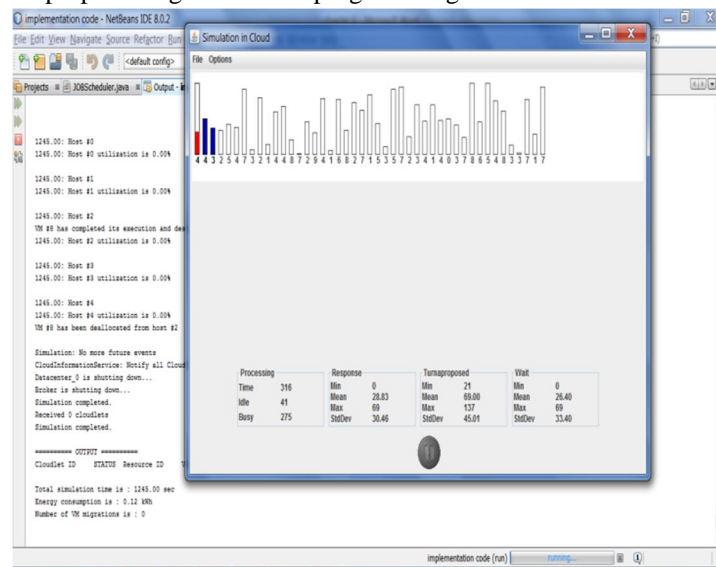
implementation code - NetBeans IDE 8.0.2

File Edit View Navigate Source Refactor Run

<default config>

Projects JOBScheduler.java Output -

1245.00: Host #0
1245.00: Host #0 utilization is 0.00%

1245.00: Host #1
1245.00: Host #1 utilization is 0.00%

1245.00: Host #2
VM #8 has completed its execution and de
1245.00: Host #2 utilization is 0.00%

1245.00: Host #3
1245.00: Host #3 utilization is 0.00%

1245.00: Host #4
1245.00: Host #4 utilization is 0.00%
VM #8 has been deallocated from host #2

Simulation: No more future events
CloudInformationService: Notify all Cloud
Datacenter_0 is shutting down...
Broker is shutting down...
Simulation completed.
Received 0 cloudlets
Simulation completed.

========== OUTPUT ==========
Cloudlet ID STATUS Resource ID

Total simulation time is : 1245.00 sec
Energy consumption is : 0.12 kWh
Number of VM migrations is : 0

Simulation in Cloud

File Options

4 4 3 2 5 4 7 3 2 1 4 4 8 7 2 9 4 1 6 8 2 7 1 5 3 5 7 2 3 4 1 4 0 3 7 8 6 5 4 8 3 3 7 1 7

| Processing | |
|---|---|
| Time | 316 |
| Idle | 41 |
| Busy | 275 |

| Response | |
|---|---|
| Min | 0 |
| Mean | 28.83 |
| Max | 69 |
| StdDev | 30.46 |

| Turnaproposed | |
|---|---|
| Min | 21 |
| Mean | 69.00 |
| Max | 137 |
| StdDev | 45.01 |

| Wait | |
|---|---|
| Min | 0 |
| Mean | 26.40 |
| Max | 69 |
| StdDev | 33.40 |

implementation code (run) running...